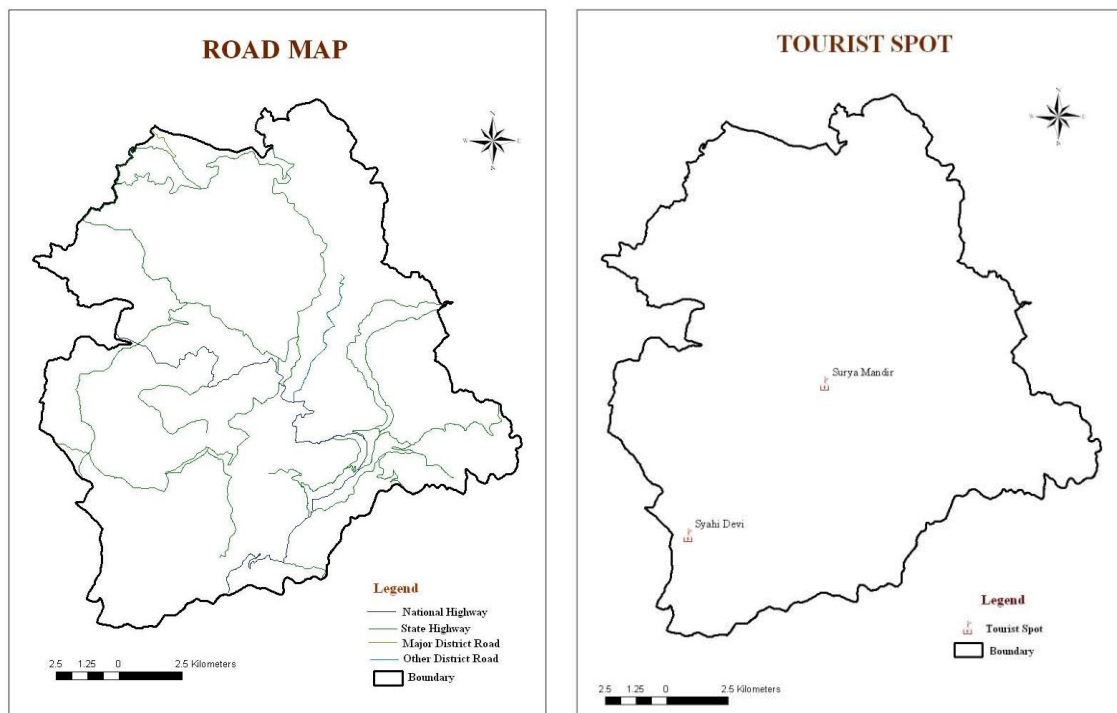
ROAD MAP

N
W E
S

Legend
National Highway
State Highway
Major District Road
Other District Road
Boundary

2.5 1.25 0 2.5 Kilometers

TOURIST SPOT

N
W E
S

Surya Mandir

Syahi Devi

Legend
Tourist Spot
Boundary

2.5 1.25 0 2.5 Kilometers